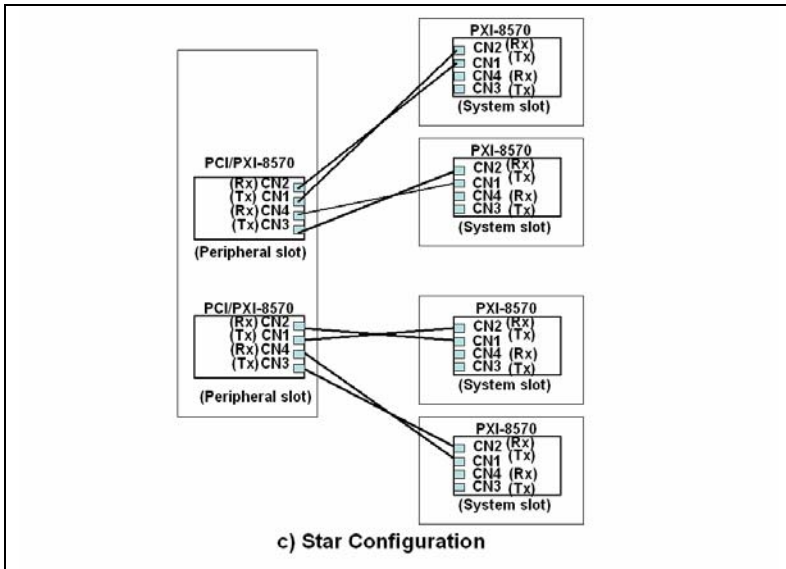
PXI-8570
CN2 (Rx)
CN1 (Tx)
CN4 (Rx)
CN3 (Tx)
(System slot)

PXI-8570
CN2 (Rx)
CN1 (Tx)
CN4 (Rx)
CN3 (Tx)
(System slot)

PCI/PXI-8570
(Rx) CN2
(Tx) CN1
(Rx) CN4
(Tx) CN3
(Peripheral slot)

PCI/PXI-8570
(Rx) CN2
(Tx) CN1
(Rx) CN4
(Tx) CN3
(Peripheral slot)

PXI-8570
CN2 (Rx)
CN1 (Tx)
CN4 (Rx)
CN3 (Tx)
(System slot)

PXI-8570
CN2 (Rx)
CN1 (Tx)
CN4 (Rx)
CN3 (Tx)
(System slot)

c) Star Configuration